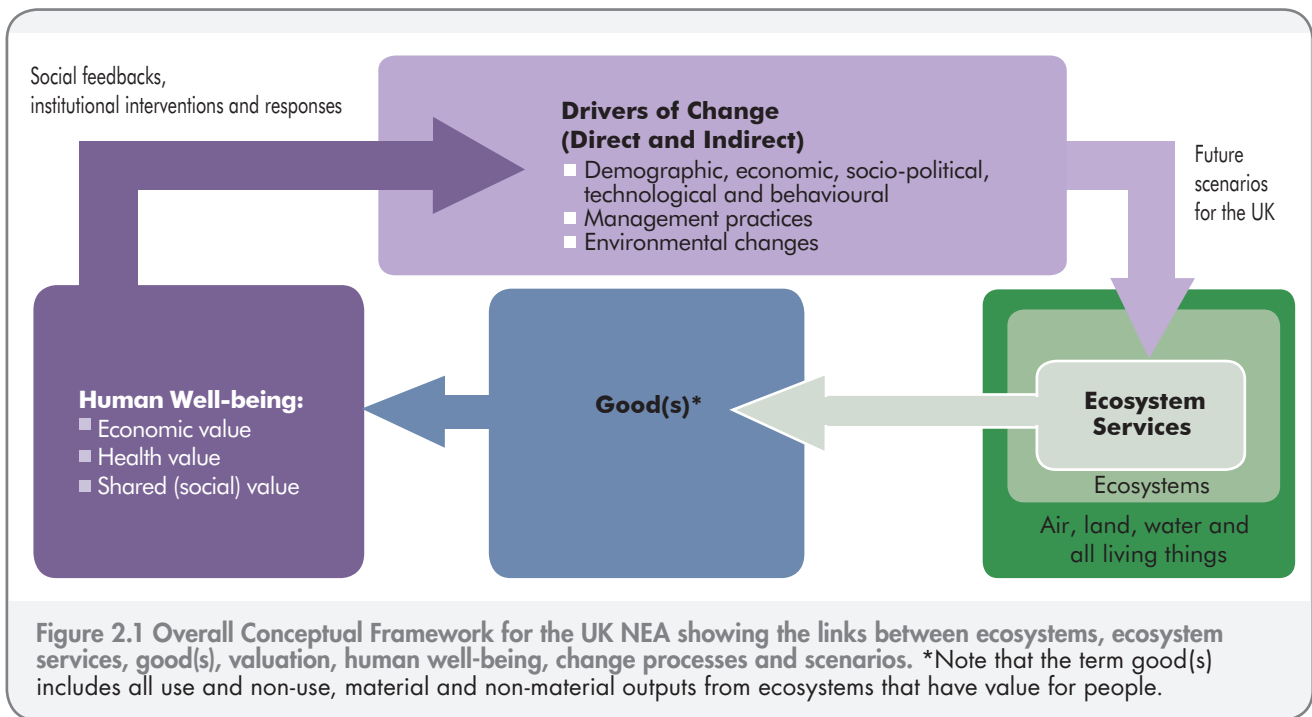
Social feedbacks, institutional interventions and responses

Drivers of Change (Direct and Indirect)
Demographic, economic, socio-political, technological and behavioural
Management practices
Environmental changes

Future scenarios for the UK

Human Well-being:
Economic value
Health value
Shared (social) value

Good(s)*

Ecosystem Services

Ecosystems

Air, land, water and all living things

Figure 2.1 Overall Conceptual Framework for the UK NEA showing the links between ecosystems, ecosystem services, good(s), valuation, human well-being, change processes and scenarios. *Note that the term good(s) includes all use and non-use, material and non-material outputs from ecosystems that have value for people.